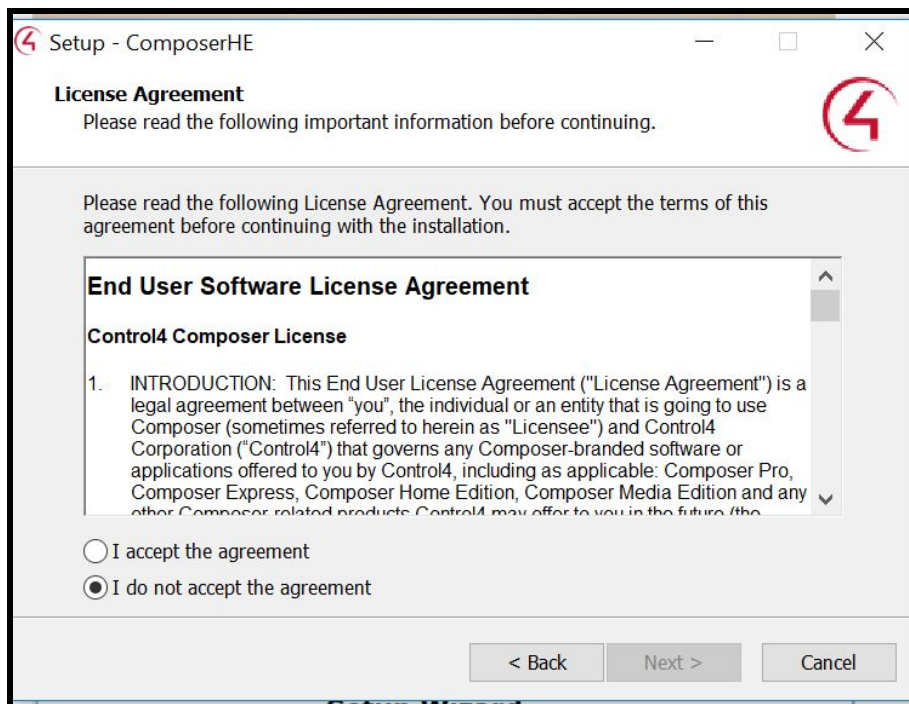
Setup - ComposerHE

License Agreement
Please read the following important information before continuing.

Please read the following License Agreement. You must accept the terms of this agreement before continuing with the installation.

End User Software License Agreement

Control4 Composer License

1. INTRODUCTION: This End User License Agreement ("License Agreement") is a legal agreement between “you”, the individual or an entity that is going to use Composer (sometimes referred to herein as "Licensee") and Control4 Corporation (“Control4”) that governs any Composer-branded software or applications offered to you by Control4, including as applicable: Composer Pro, Composer Express, Composer Home Edition, Composer Media Edition and any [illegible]

I accept the agreement
I do not accept the agreement

< Back
Next >
Cancel

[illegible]